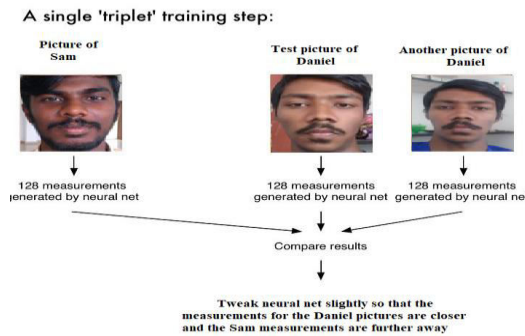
A single 'triplet' training step:

Picture of Sam

Test picture of Daniel

Another picture of Daniel

128 measurements jenerated by neural net

128 measurements generated by neural net

128 measurements generated by neural net

Compare results

Tweak neural net slightly so that the measurements for the Daniel pictures are closer and the Sam measurements are further away